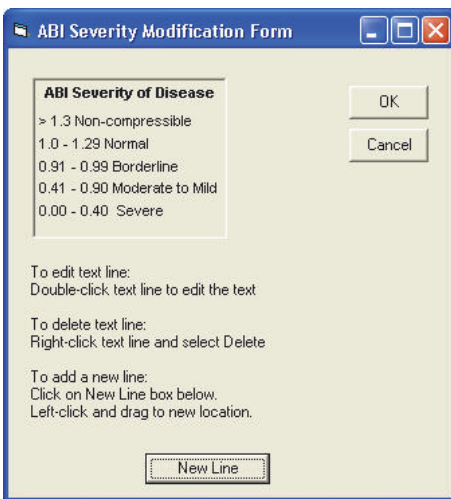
ABI Severity Modification Form

ABI Severity of Disease
> 1.3 Non-compressible
1.0 - 1.29 Normal
0.91 - 0.99 Borderline
0.41 - 0.90 Moderate to Mild
0.00 - 0.40 Severe

OK

Cancel

To edit text line:
Double-click text line to edit the text

To delete text line:
Right-click text line and select Delete

To add a new line:
Click on New Line box below.
Left-click and drag to new location.

New Line